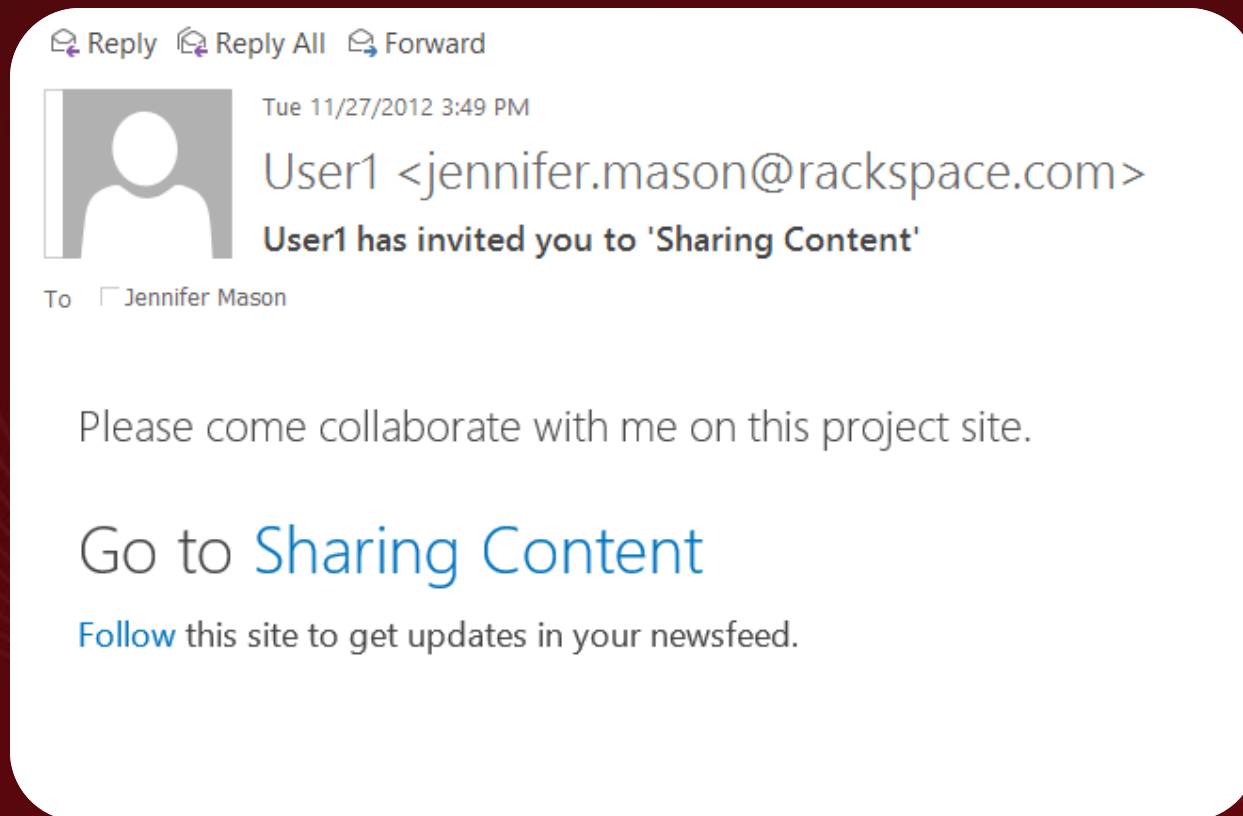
Reply Reply All Forward

Tue 11/27/2012 3:49 PM

User1 <jennifer.mason@rackspace.com>

User1 has invited you to 'Sharing Content'

To Jennifer Mason

Please come collaborate with me on this project site.

Go to Sharing Content

Follow this site to get updates in your newsfeed.